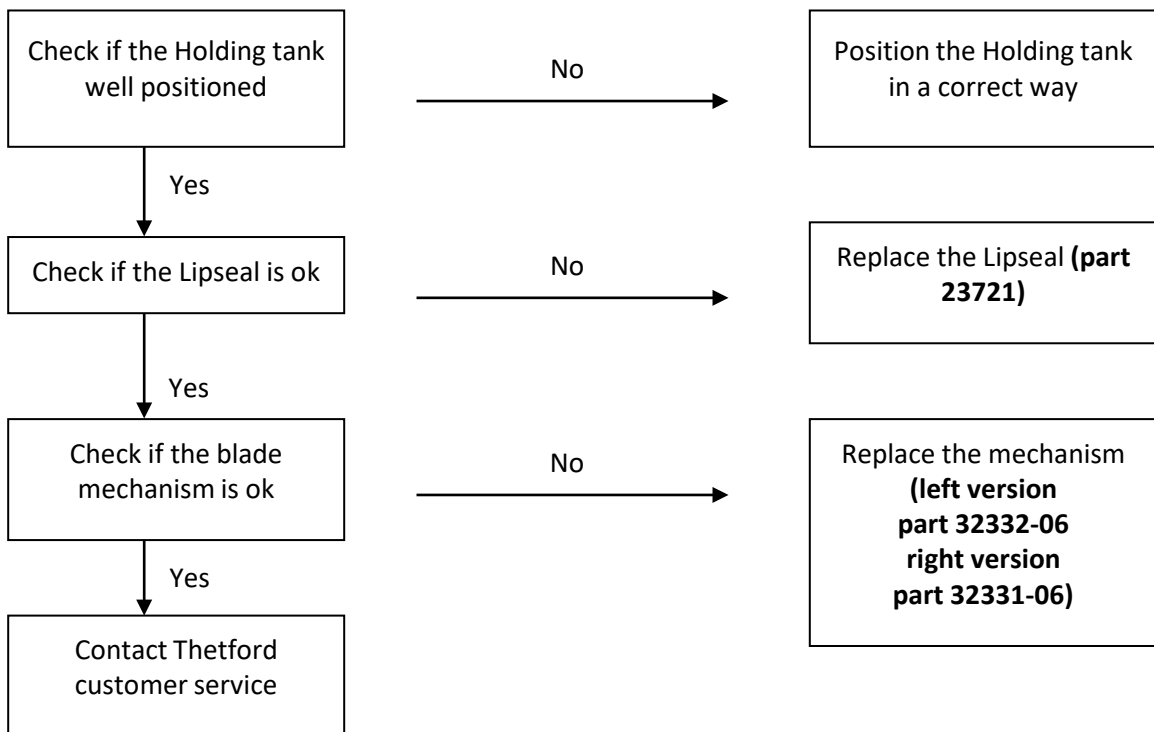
Check if the Holding tank well positioned

No

Position the Holding tank in a correct way

Yes

Check if the Lipseal is ok

No

Replace the Lipseal **(part 23721)**

Yes

Check if the blade mechanism is ok

No

Replace the mechanism **(left version part 32332-06 right version part 32331-06)**

Yes

Contact Thetford customer service